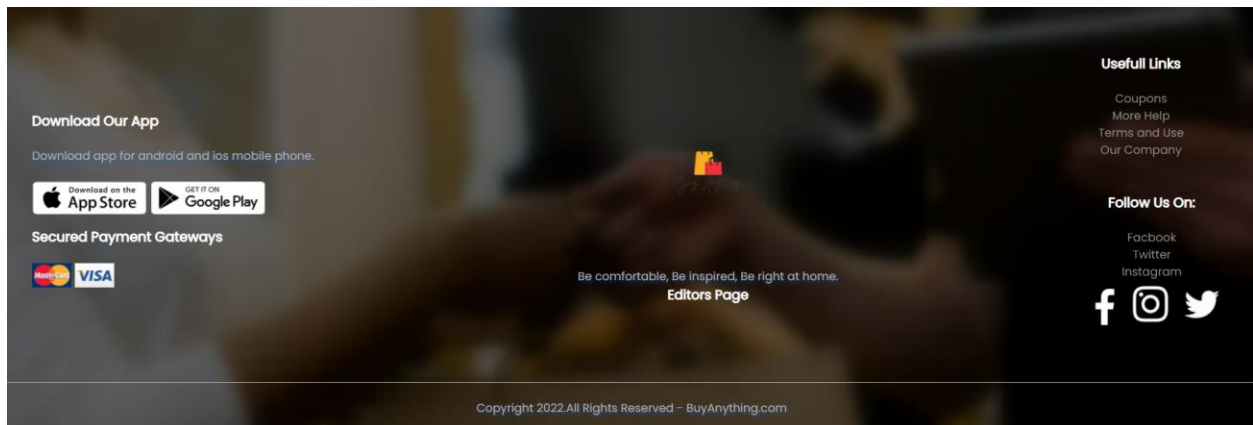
Download Our App

Download app for android and ios mobile phone.

Download on the App Store

GET IT ON Google Play

Secured Payment Gateways

MasterCard VISA

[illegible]

Be comfortable, Be inspired, Be right at home.
Editors Page

Usefull Links

Coupons
More Help
Terms and Use
Our Company

Follow Us On:

Facbook
Twitter
Instagram

Copyright 2022.All Rights Reserved - BuyAnything.com